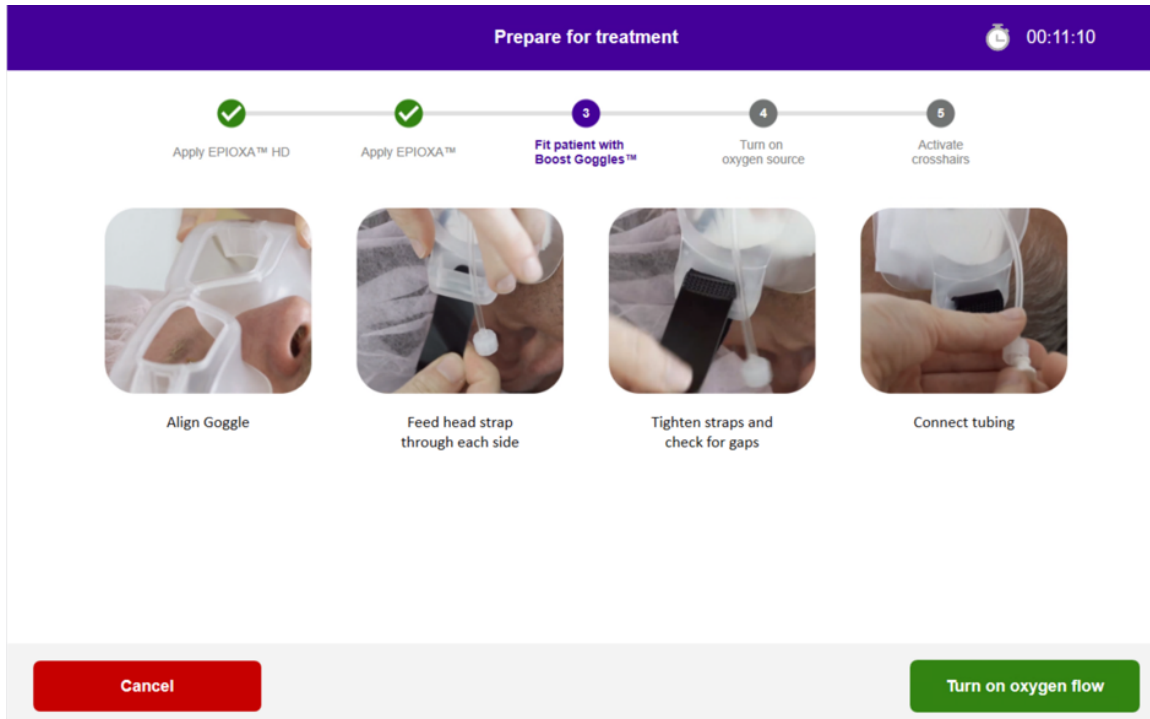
Prepare for treatment

00:11:10

Apply EPIOXA™ HD

Apply EPIOXA™

3
Fit patient with Boost Goggles™

4
Turn on oxygen source

5
Activate crosshairs

Align Goggle

Feed head strap through each side

Tighten straps and check for gaps

Connect tubing

Cancel

Turn on oxygen flow